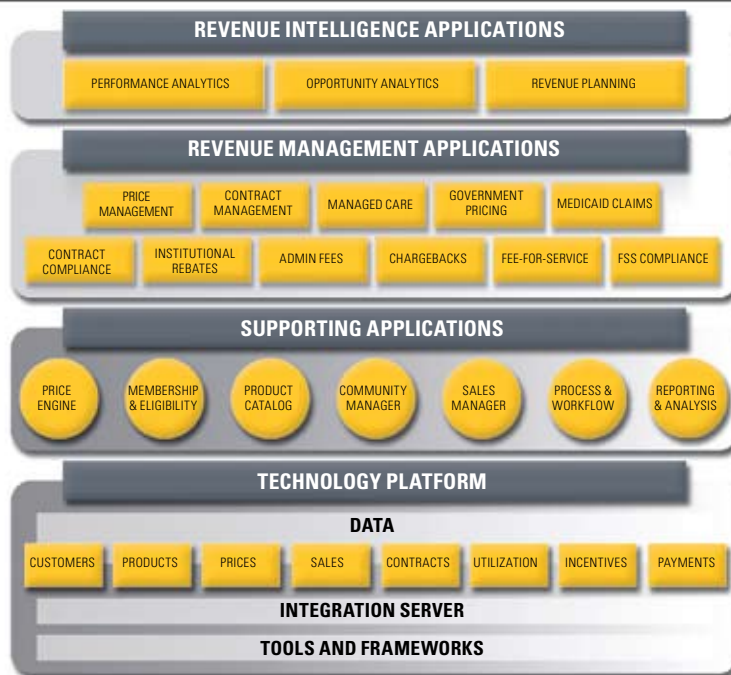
REVENUE INTELLIGENCE APPLICATIONS

PERFORMANCE ANALYTICS

OPPORTUNITY ANALYTICS

REVENUE PLANNING

REVENUE MANAGEMENT APPLICATIONS

PRICE MANAGEMENT

CONTRACT MANAGEMENT

MANAGED CARE

GOVERNMENT PRICING

MEDICAID CLAIMS

CONTRACT COMPLIANCE

INSTITUTIONAL REBATES

ADMIN FEES

CHARGEBACKS

FEE-FOR-SERVICE

FSS COMPLIANCE

SUPPORTING APPLICATIONS

PRICE ENGINE

MEMBERSHIP & ELIGIBILITY

PRODUCT CATALOG

COMMUNITY MANAGER

SALES MANAGER

PROCESS & WORKFLOW

REPORTING & ANALYSIS

TECHNOLOGY PLATFORM

DATA

CUSTOMERS

PRODUCTS

PRICES

SALES

CONTRACTS

UTILIZATION

INCENTIVES

PAYMENTS

INTEGRATION SERVER

TOOLS AND FRAMEWORKS